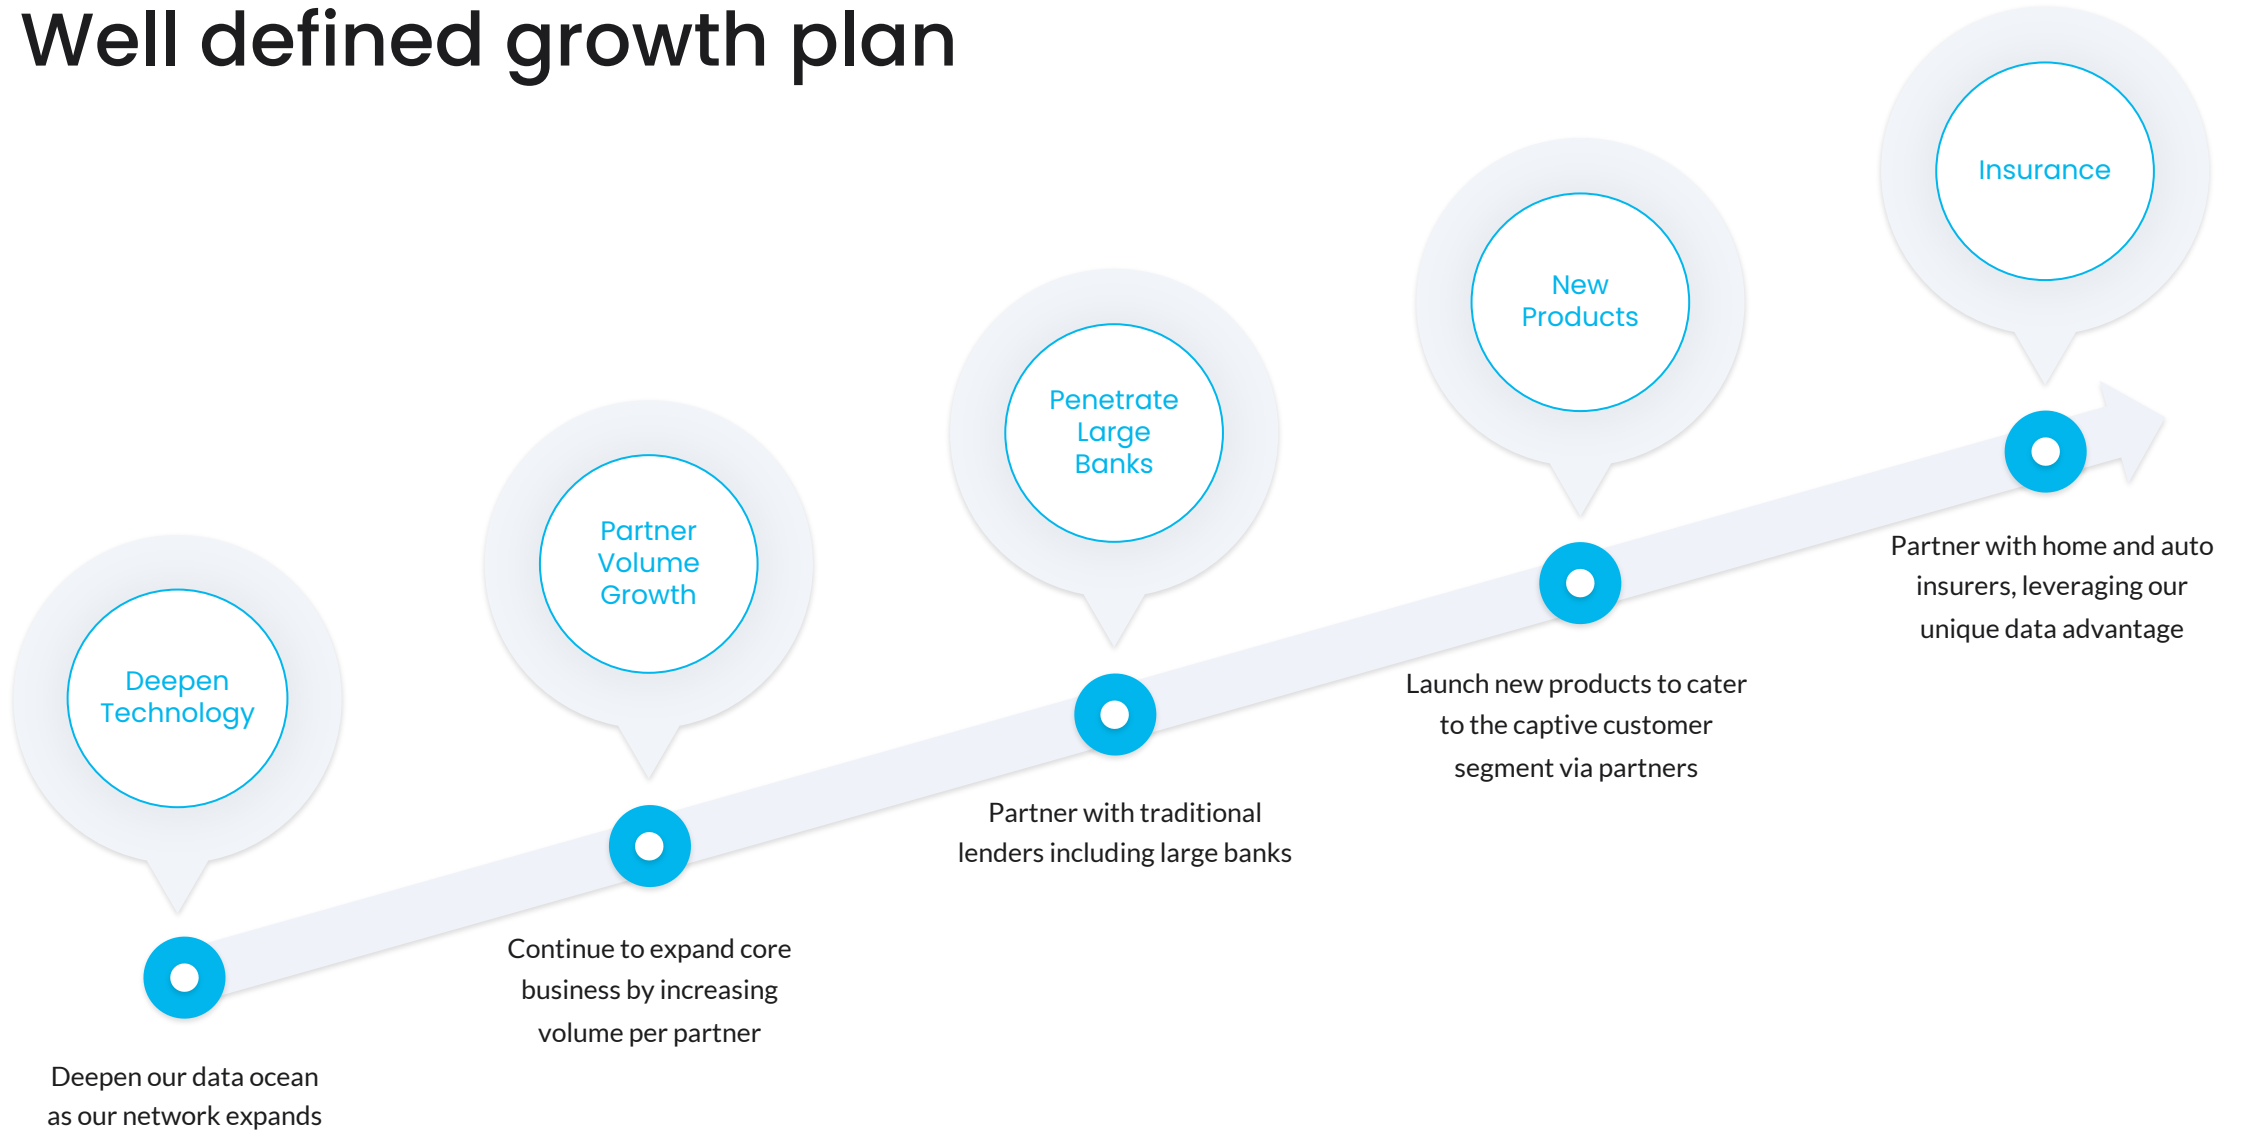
Well defined growth plan

Deepen Technology

Deepen our data ocean as our network expands

Partner Volume Growth

Continue to expand core business by increasing volume per partner

Penetrate Large Banks

Partner with traditional lenders including large banks

New Products

Launch new products to cater to the captive customer segment via partners

Insurance

Partner with home and auto insurers, leveraging our unique data advantage